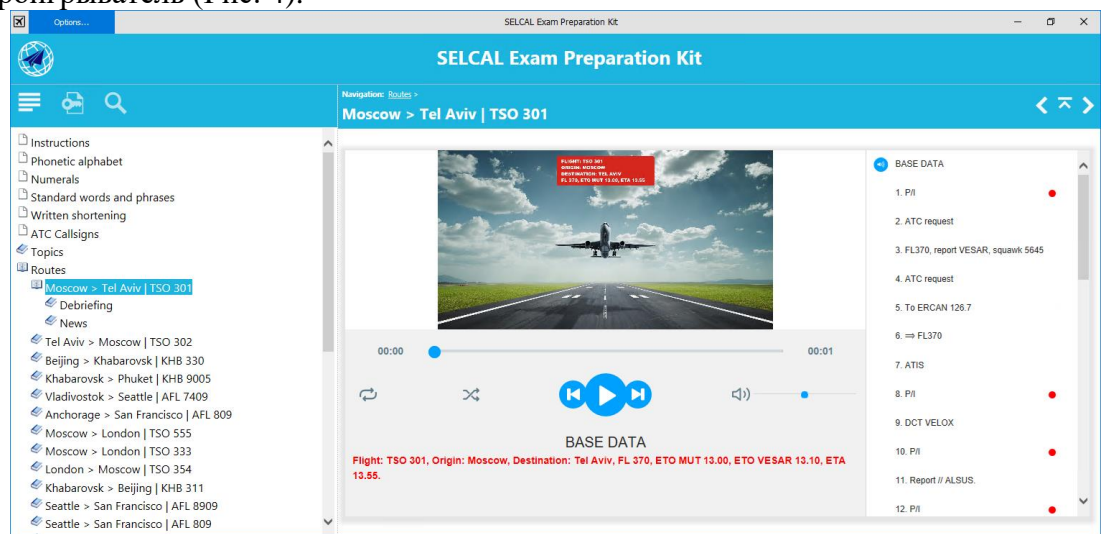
роигрыватель (Рис. 4).

Options...

SELCAL Exam Preparation Kit

SELCAL Exam Preparation Kit

Navigation: Routes >

Moscow > Tel Aviv | TSO 301

Instructions
Phonetic alphabet
Numerals
Standard words and phrases
Written shortening
ATC Callsigns
Topics
Routes
Moscow > Tel Aviv | TSO 301
Debriefing
News
Tel Aviv > Moscow | TSO 302
Beijing > Khabarovsk | KHB 330
Khabarovsk > Phuket | KHB 9005
Vladivostok > Seattle | AFL 7409
Anchorage > San Francisco | AFL 809
Moscow > London | TSO 555
Moscow > London | TSO 333
London > Moscow | TSO 354
Khabarovsk > Beijing | KHB 311
Seattle > San Francisco | AFL 8909
Seattle > San Francisco | AFL 809

FLIGHT: TSO 301
ORIGIN: MOSCOW
DESTINATION: TEL AVIV
FL 370, ETO MUT 13.00, ETA 13.55

00:00

00:01

BASE DATA

Flight: TSO 301, Origin: Moscow, Destination: Tel Aviv, FL 370, ETO MUT 13.00, ETO VESAR 13.10, ETA 13.55.

BASE DATA
1. P/I
2. ATC request
3. FL370, report VESAR, squawk 5645
4. ATC request
5. To ERCAN 126.7
6. ⇒ FL370
7. ATIS
8. P/I
9. DCT VELOX
10. P/I
11. Report // ALSUS.
12. P/I